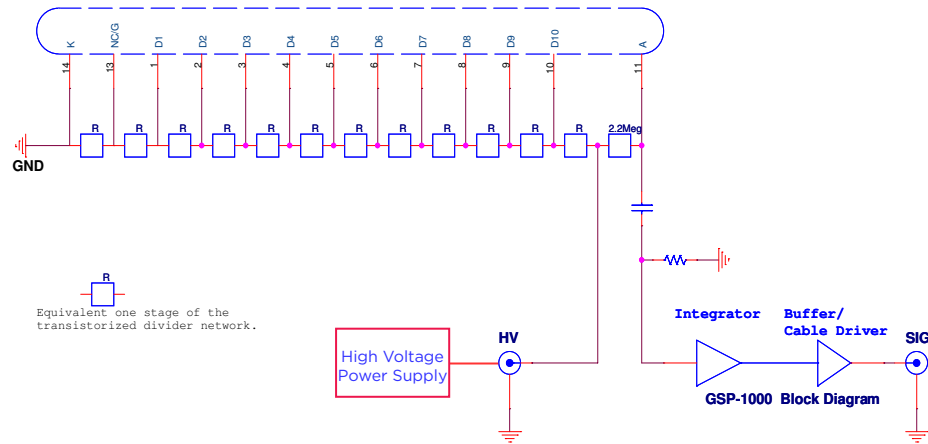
K
NC/G
D1
D2
D3
D4
D5
D6
D7
D8
D9
D10
A
14
13
1
2
3
4
5
6
7
8
9
10
11

GND
R
R
R
R
R
R
R
R
R
R
R
R
2.2Meg

R
Equivalent one stage of the transistorized divider network.

High Voltage Power Supply
HV
Integrator
Buffer/ Cable Driver
SIG
GSP-1000 Block Diagram